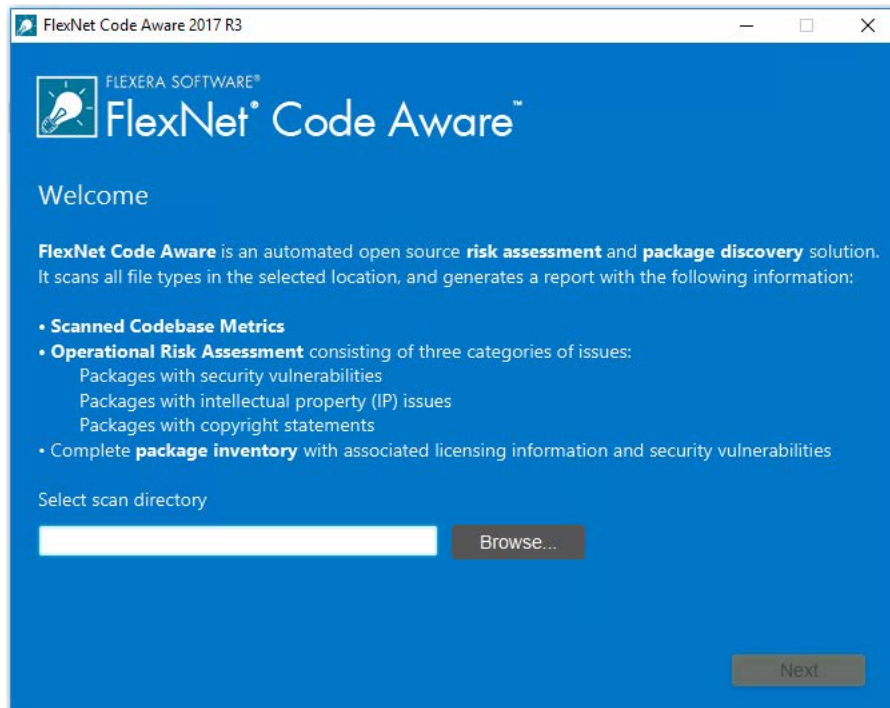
FlexNet Code Aware 2017 R3

FLEXERA SOFTWARE®
FlexNet® Code Aware™

Welcome

FlexNet Code Aware is an automated open source risk assessment and package discovery solution. It scans all file types in the selected location, and generates a report with the following information:

• Scanned Codebase Metrics
• Operational Risk Assessment consisting of three categories of issues:
Packages with security vulnerabilities
Packages with intellectual property (IP) issues
Packages with copyright statements
• Complete package inventory with associated licensing information and security vulnerabilities

Select scan directory

Browse...

Next